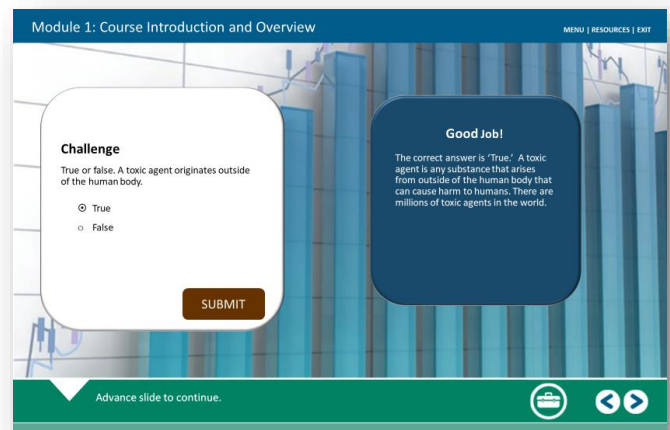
Module 1: Course Introduction and Overview

MENU | RESOURCES | EXIT

Challenge

True or false. A toxic agent originates outside of the human body.

True

False

SUBMIT

Good Job!

The correct answer is 'True.' A toxic agent is any substance that arises from outside of the human body that can cause harm to humans. There are millions of toxic agents in the world.

Advance slide to continue.